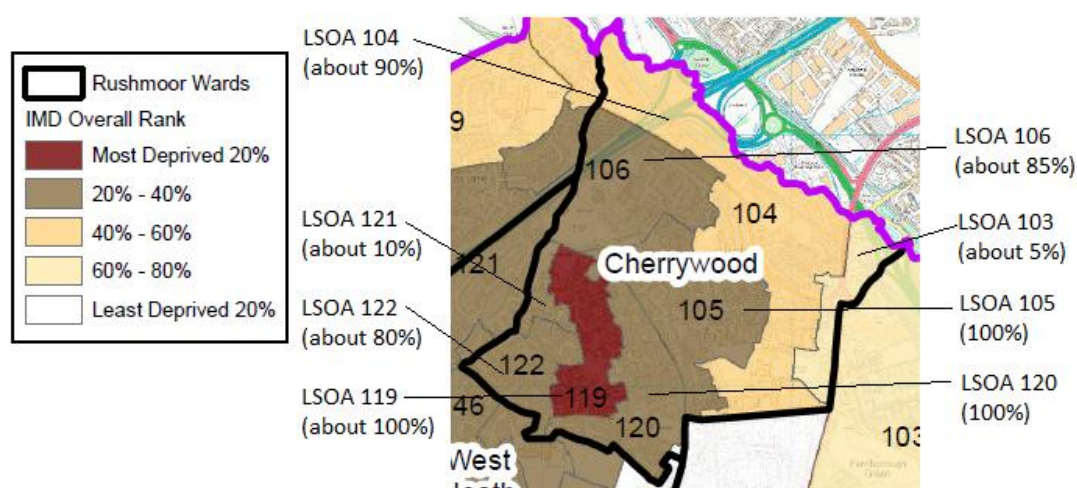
Rushmoor Wards
IMD Overall Rank
Most Deprived 20%
20% - 40%
40% - 60%
60% - 80%
Least Deprived 20%

LSOA 104
(about 90%)

LSOA 106
(about 85%)

LSOA 121
(about 10%)

LSOA 103
(about 5%)

LSOA 122
(about 80%)

LSOA 105
(100%)

LSOA 119
(about 100%)

LSOA 120
(100%)

9
106
104
121
Cherrywood
105
122
46
119
120
103
West
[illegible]